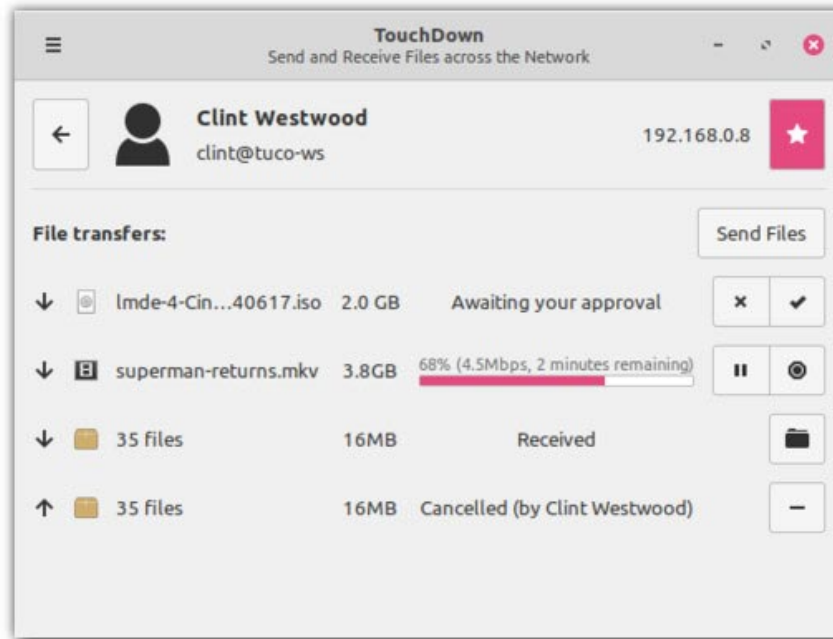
TouchDown
Send and Receive Files across the Network

Clint Westwood
clint@tuco-ws
192.168.0.8

File transfers:
Send Files

lmde-4-Cin…40617.iso 2.0 GB Awaiting your approval

superman-returns.mkv 3.8GB 68% (4.5Mbps, 2 minutes remaining)

35 files 16MB Received

35 files 16MB Cancelled (by Clint Westwood)